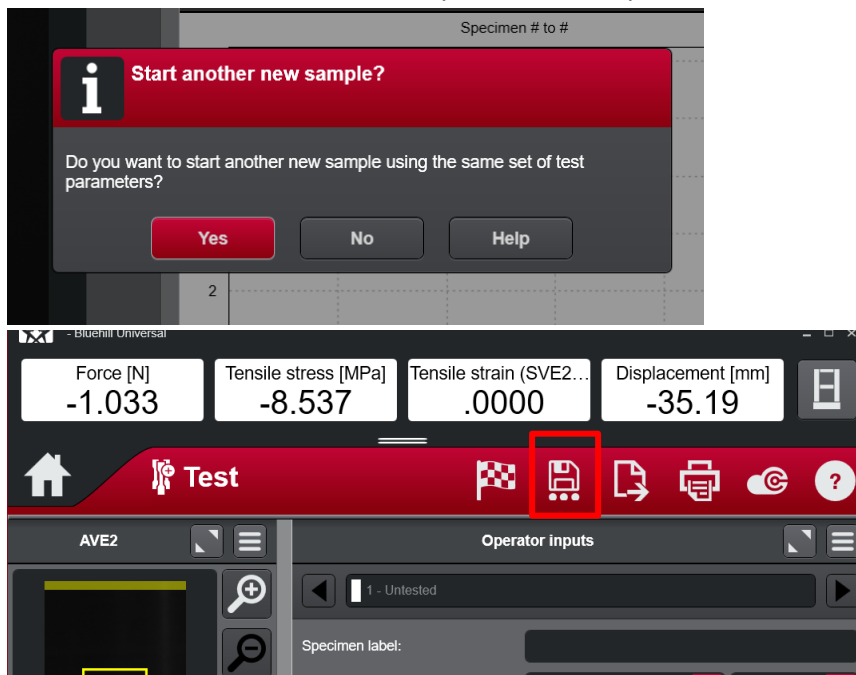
Specimen # to #

Start another new sample?

Do you want to start another new sample using the same set of test parameters?

Yes No Help

2

- Bluehill Universal

Force [N]
-1.033

Tensile stress [MPa]
-8.537

Tensile strain (SVE2…
.0000

Displacement [mm]
-35.19

Test

AVE2

Operator inputs

1 - Untested

Specimen label: